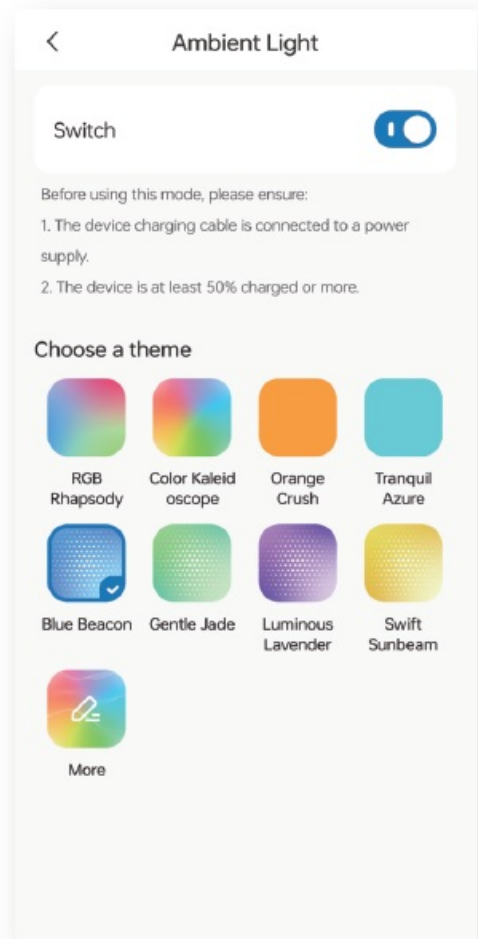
<

Ambient Light

Switch

Before using this mode, please ensure:

1. The device charging cable is connected to a power supply.

2. The device is at least 50% charged or more.

Choose a theme

RGB Rhapsody

Color Kaleid oscope

Orange Crush

Tranquil Azure

Blue Beacon

Gentle Jade

Luminous Lavender

Swift Sunbeam

More